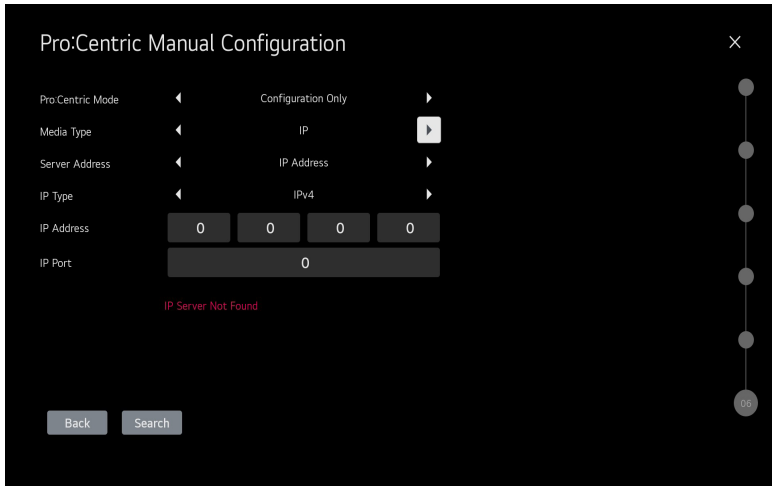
Pro:Centric Manual Configuration

×

| | |
|---|---|
| Pro:Centric Mode | Configuration Only |
| Media Type | IP |
| Server Address | IP Address |
| IP Type | IPv4 |
| IP Address | 0 0 0 0 |
| IP Port | 0 |

IP Server Not Found

Back Search

06